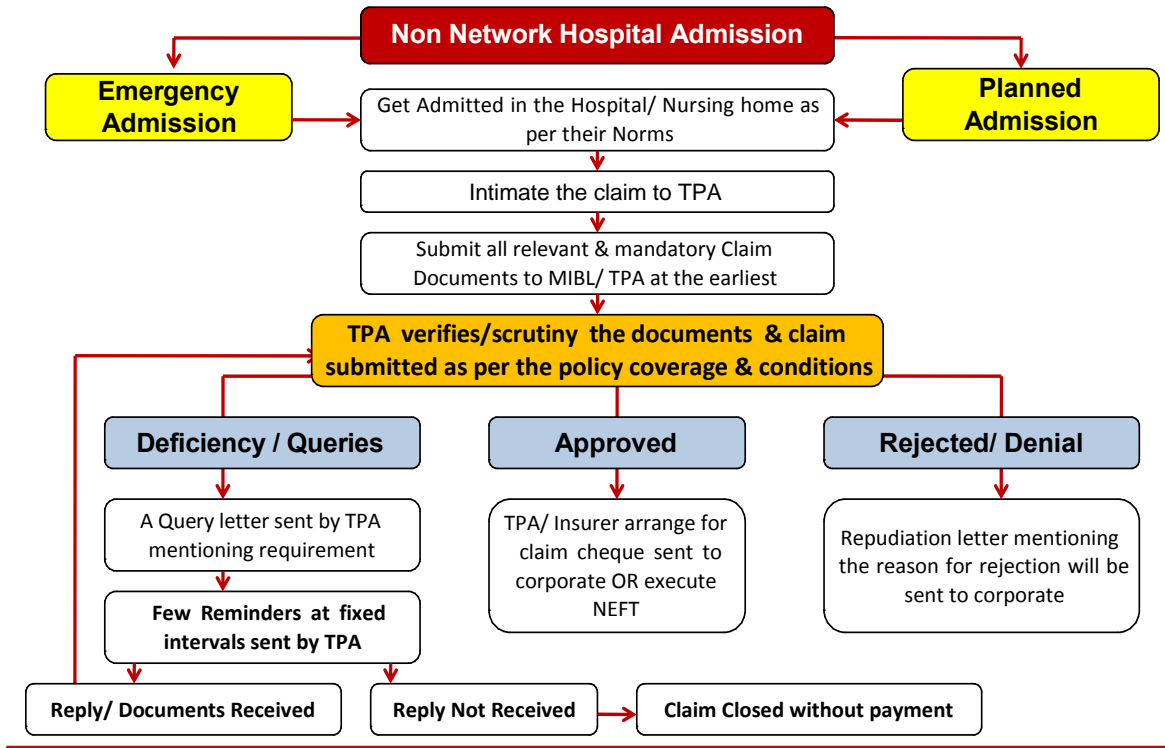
Non Network Hospital Admission

Emergency Admission

Get Admitted in the Hospital/ Nursing home as per their Norms

Planned Admission

Intimate the claim to TPA

Submit all relevant & mandatory Claim Documents to MIBL/ TPA at the earliest

TPA verifies/scrutiny the documents & claim submitted as per the policy coverage & conditions

Deficiency / Queries

Approved

Rejected/ Denial

A Query letter sent by TPA mentioning requirement

TPA/ Insurer arrange for claim cheque sent to corporate OR execute NEFT

Repudiation letter mentioning the reason for rejection will be sent to corporate

Few Reminders at fixed intervals sent by TPA

Reply/ Documents Received

Reply Not Received

Claim Closed without payment